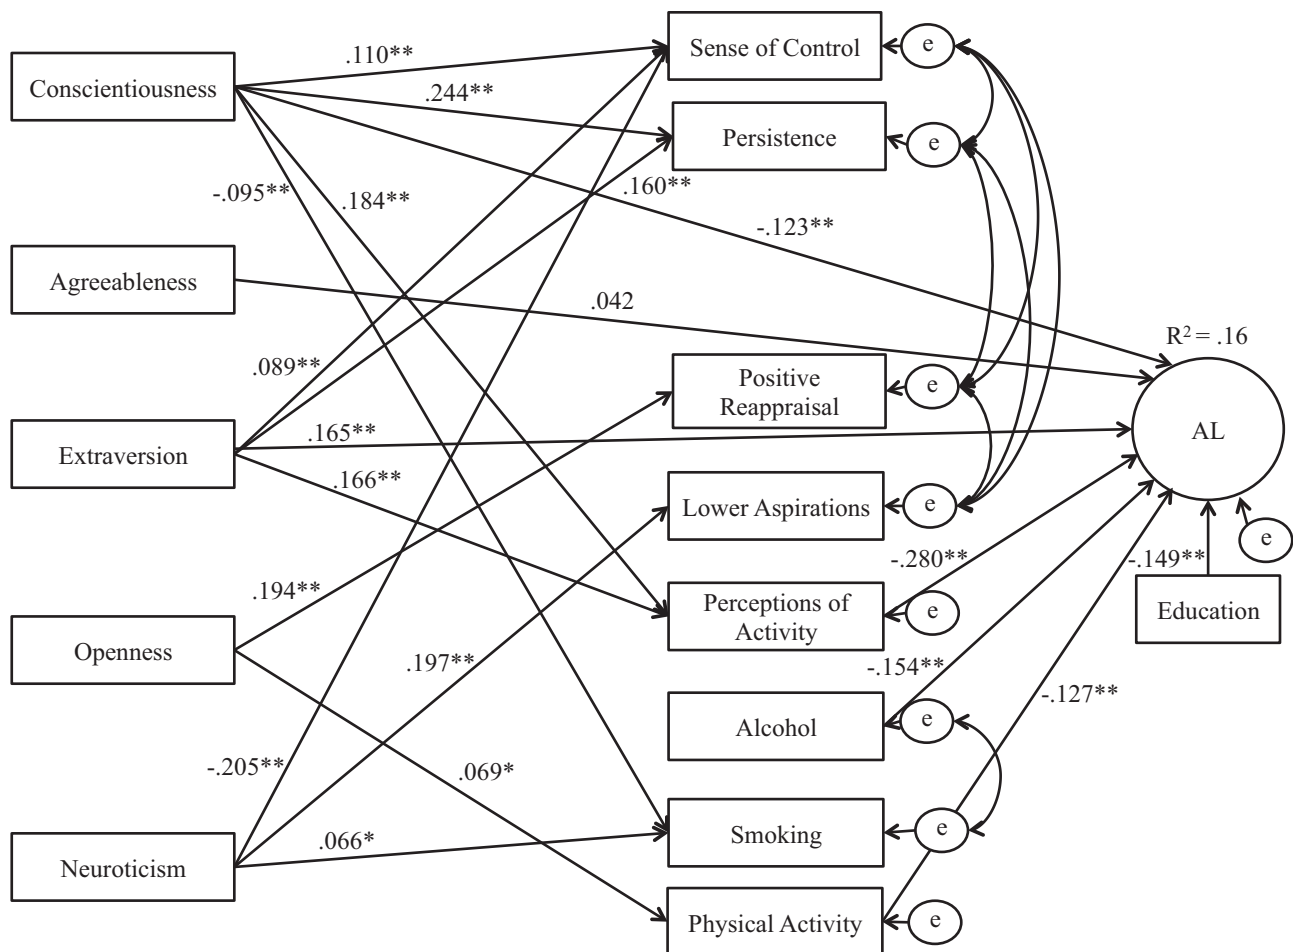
Conscientiousness
.110**
.244**
Sense of Control
e
Persistence
e
-.095**
.184**
.160**
-.123**
Agreeableness
.042
$R^2 = .16$
.089**
Positive Reappraisal
e
Extraversion
.165**
AL
.166**
Lower Aspirations
e
e
-.280**
-.149**
.194**
Perceptions of Activity
e
Education
Openness
.197**
-.154**
-.127**
Alcohol
e
-.205**
.069*
.066*
Smoking
e
Neuroticism
Physical Activity
e